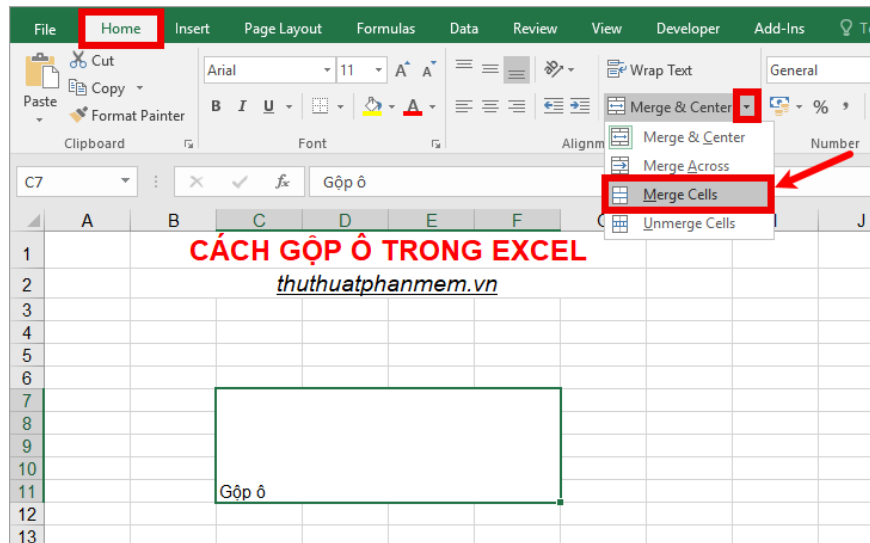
File | Home | Insert | Page Layout | Formulas | Data | Review | View | Developer | Add-Ins | Te

Cut
Copy
Paste
Format Painter
Clipboard

Arial | 11
B I U
Font

Wrap Text
Merge & Center
Alignm

General
%
Number

Merge & Center
Merge Across
Merge Cells
Unmerge Cells

C7 | fx | Gộp ô

| | A | B | C | D | E | F | G | H | I | J |
|---|---|---|---|---|---|---|---|---|---|---|
| 1 | | CÁCH GỘP Ô TRONG EXCEL | | | | | | | | |
| 2 | | thuthuatphanmem.vn | | | | | | | | |
| 3 | | | | | | | | | | |
| 4 | | | | | | | | | | |
| 5 | | | | | | | | | | |
| 6 | | | | | | | | | | |
| 7 | | | | | | | | | | |
| 8 | | | | | | | | | | |
| 9 | | | | | | | | | | |
| 10 | | | | | | | | | | |
| 11 | | | Gộp ô | | | | | | | |
| 12 | | | | | | | | | | |
| 13 | | | | | | | | | | |